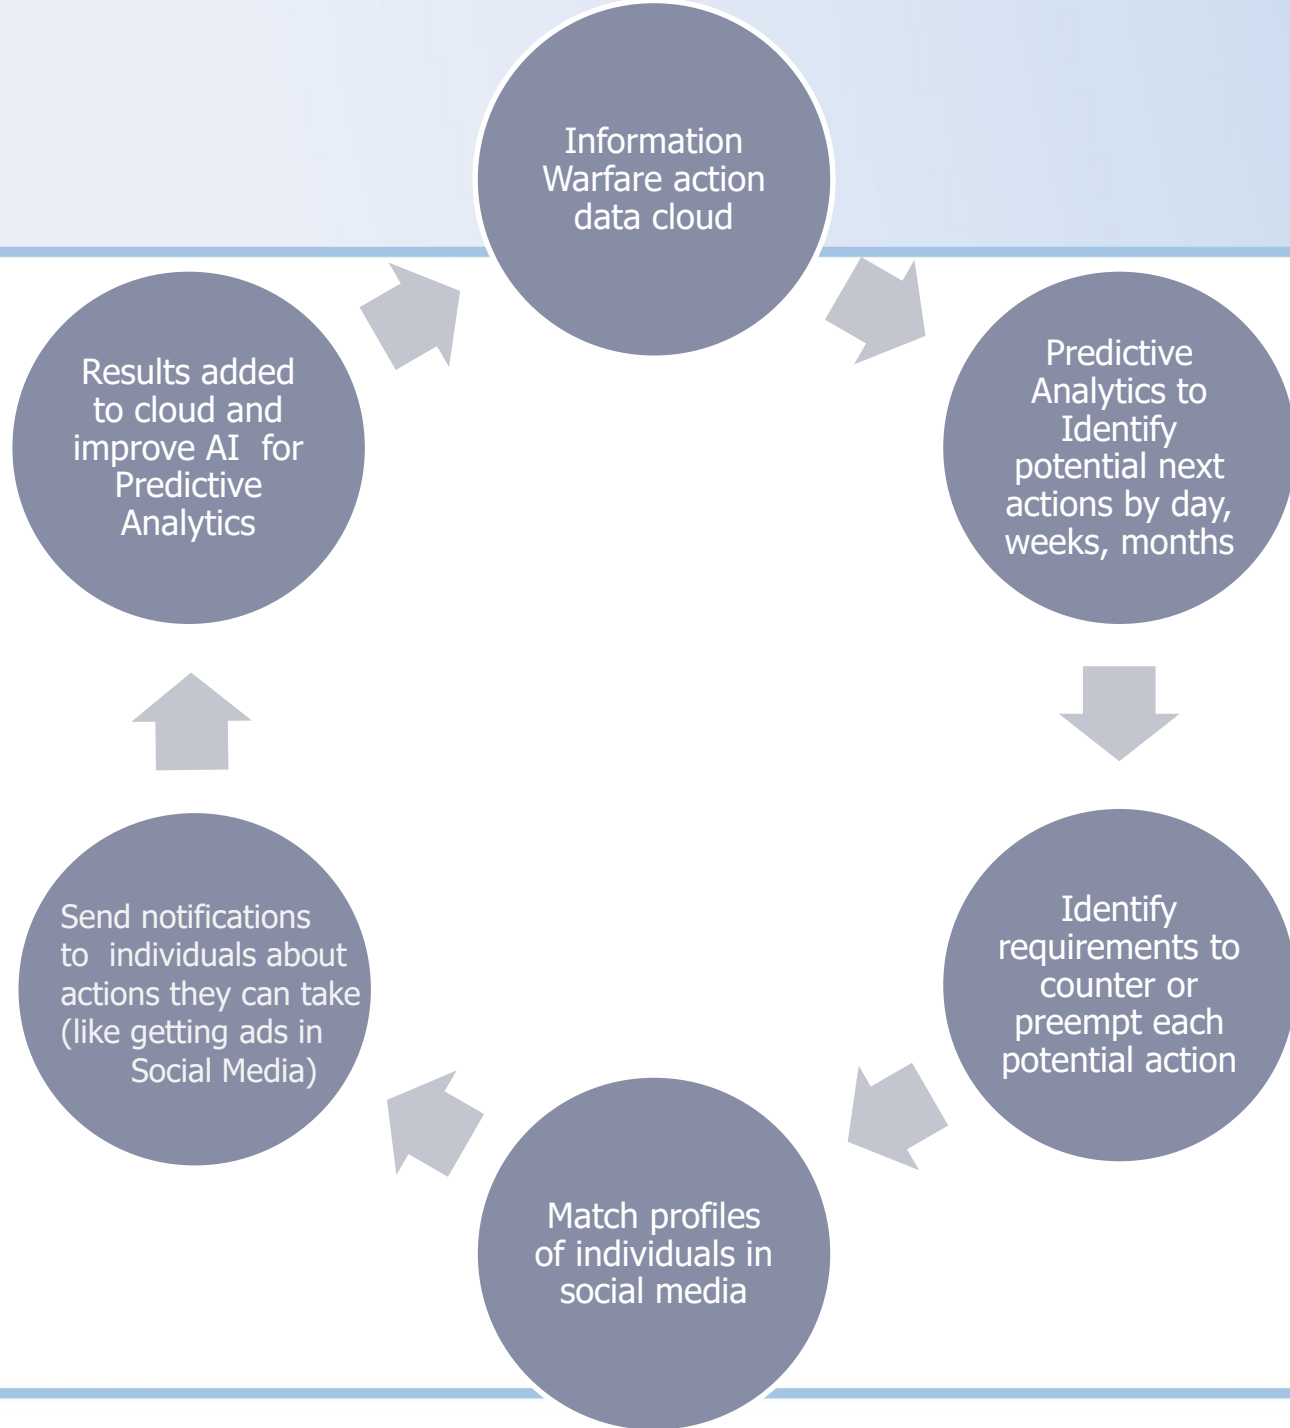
Information Warfare action data cloud

Predictive Analytics to Identify potential next actions by day, weeks, months

Identify requirements to counter or preempt each potential action

Match profiles of individuals in social media

Send notifications to individuals about actions they can take (like getting ads in Social Media)

Results added to cloud and improve AI for Predictive Analytics